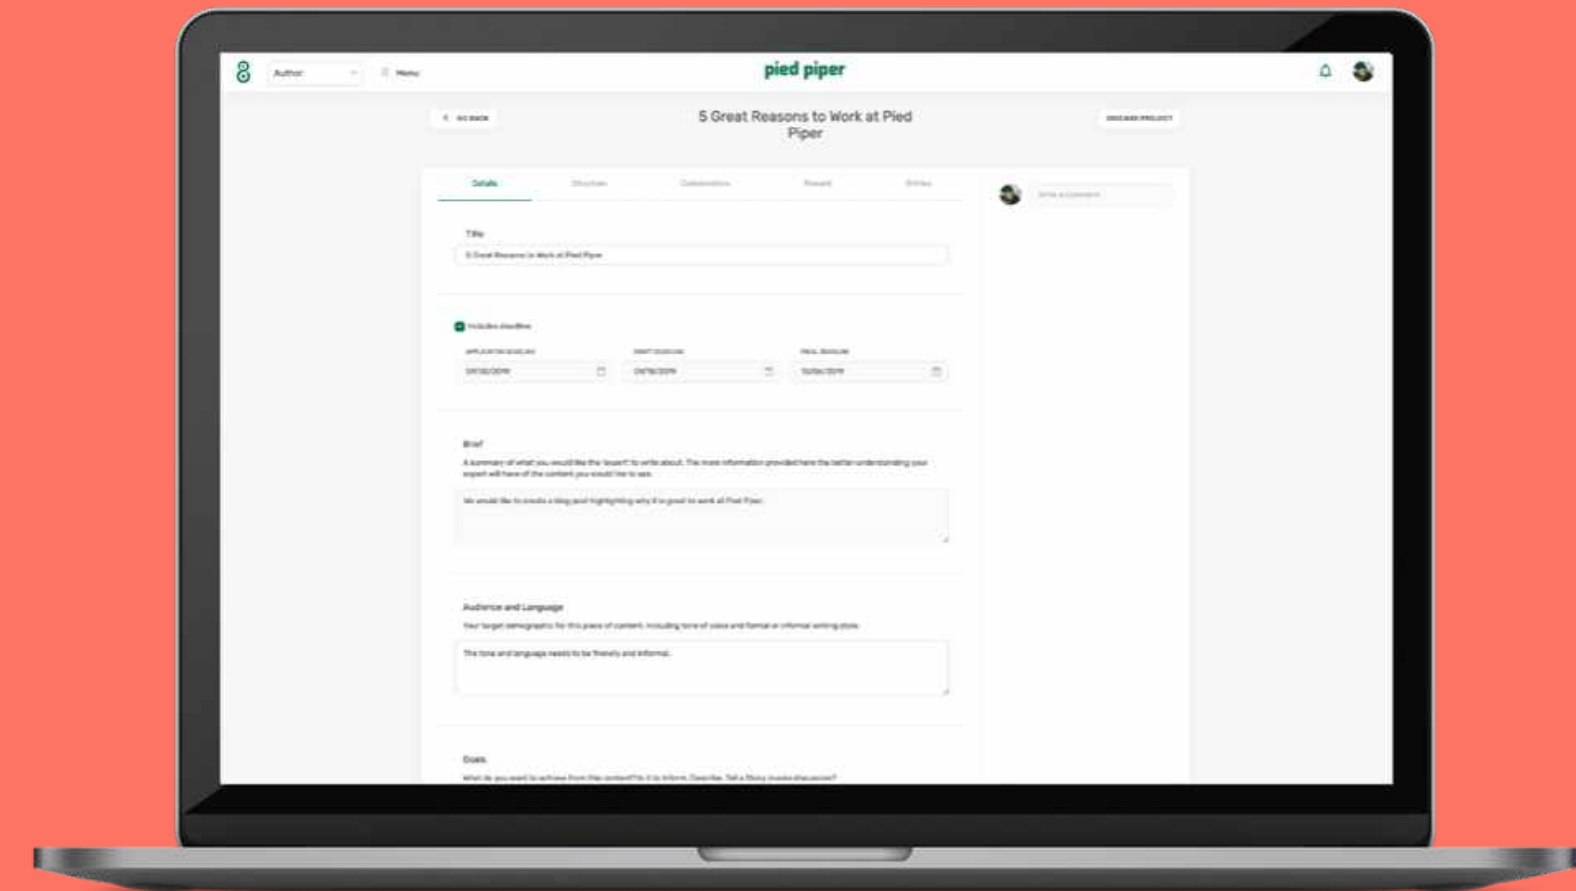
Author

Menu

pied piper

GO BACK

5 Great Reasons to Work at Pied Piper

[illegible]

Details

Structure

Collaboration

Reward

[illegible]

Write a comment

Title

5 Great Reasons to Work at Pied Piper

Includes deadline

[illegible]

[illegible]

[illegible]

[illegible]

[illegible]

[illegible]

Brief

A summary of what you would like the 'expert' to write about. The more information provided here the better understanding your expert will have of the content you would like to see.

We would like to create a blog post highlighting why it is great to work at Pied Piper.

Audience and Language

Your target demographic for this piece of content, including tone of voice and formal or informal writing style.

The tone and language needs to be friendly and informal.

Goals

What do you want to achieve from this content? Is it to Inform, Describe, Tell a Story, Invoke discussion?